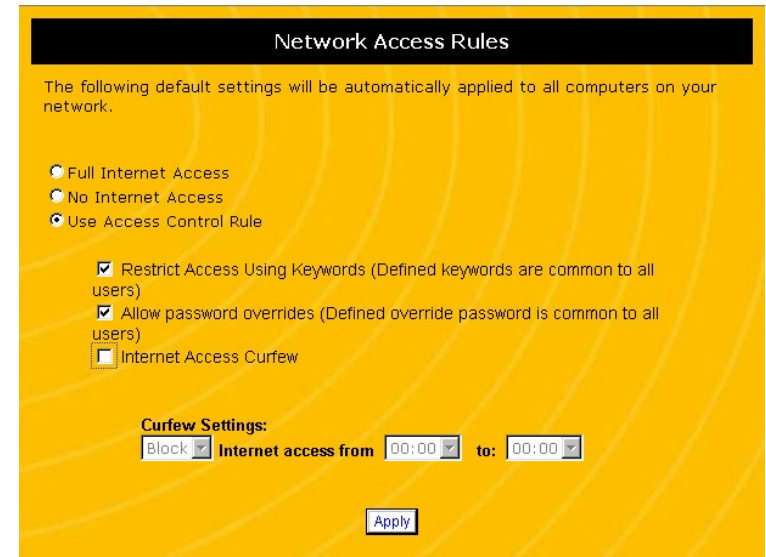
Network Access Rules

The following default settings will be automatically applied to all computers on your network.

Full Internet Access
No Internet Access
Use Access Control Rule

Restrict Access Using Keywords (Defined keywords are common to all users)
Allow password overrides (Defined override password is common to all users)
Internet Access Curfew

Curfew Settings:
Block Internet access from 00:00 to: 00:00

Apply